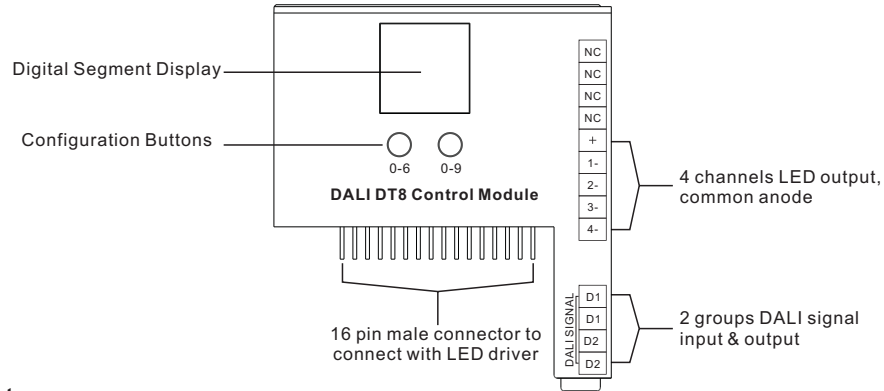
Digital Segment Display

Configuration Buttons

0-6 0-9

DALI DT8 Control Module

NC
NC
NC
NC
+
1-
2-
3-
4-

4 channels LED output, common anode

DALI SIGNAL
D1
D1
D2
D2

2 groups DALI signal input & output

16 pin male connector to connect with LED driver